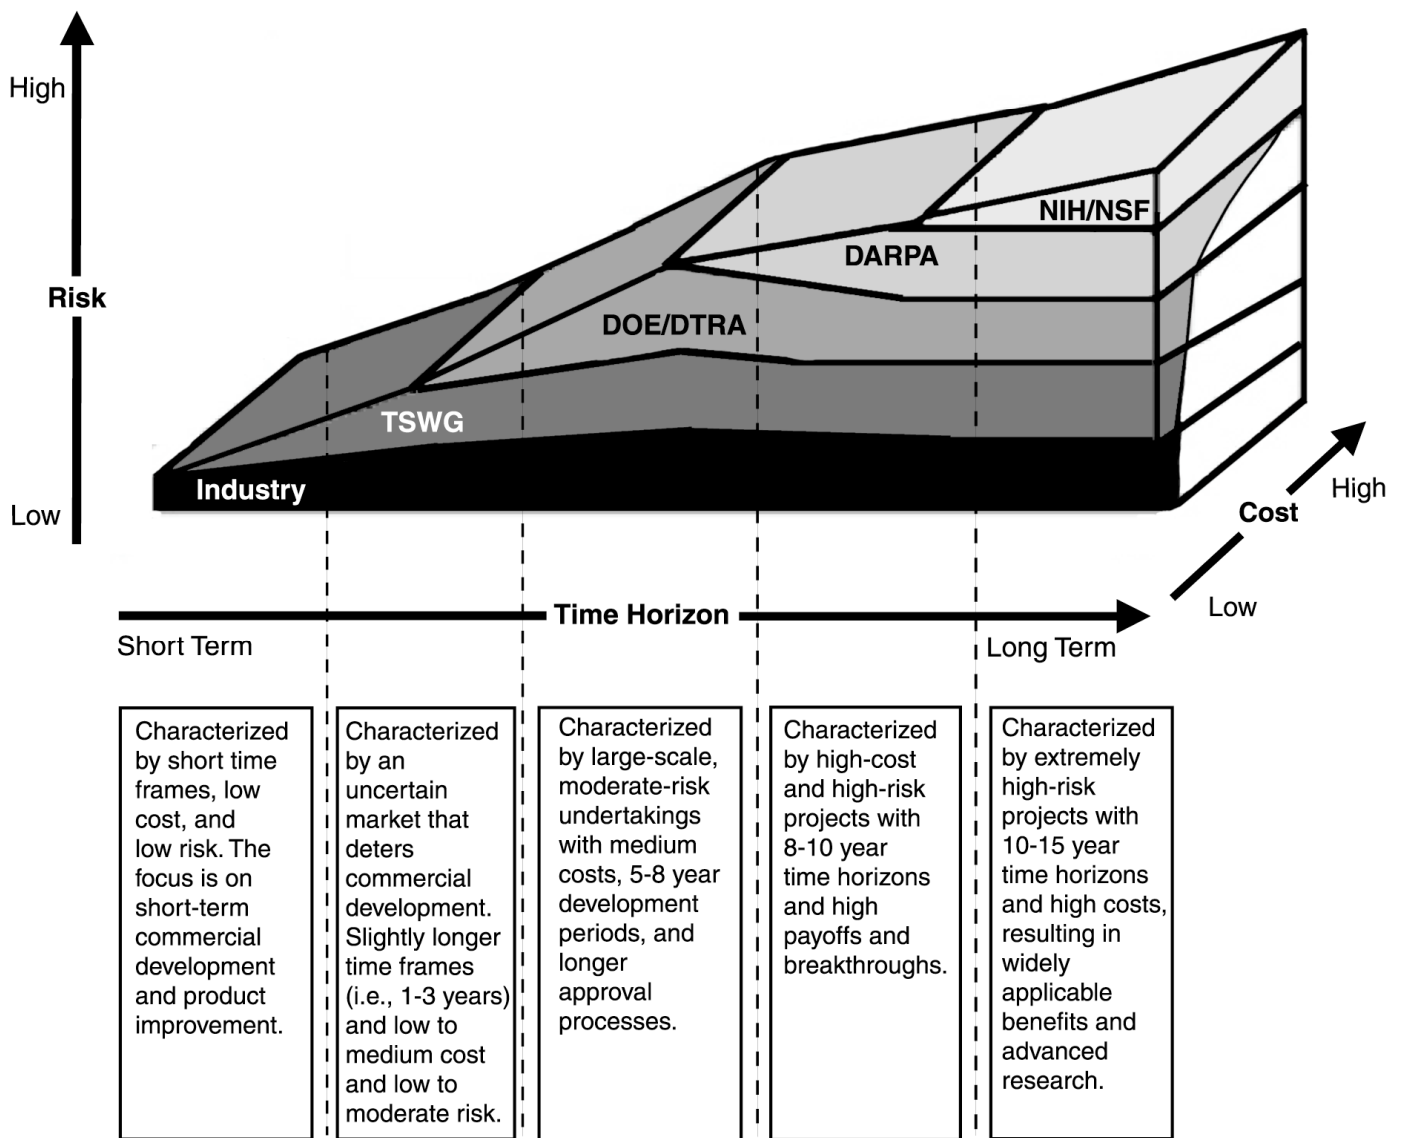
High

Risk

Low

NIH/NSF

DARPA

DOE/DTRA

TSWG

Industry

High

Cost

Low

Time Horizon

Short Term

Long Term

Characterized by short time frames, low cost, and low risk. The focus is on short-term commercial development and product improvement.

Characterized by an uncertain market that deters commercial development. Slightly longer time frames (i.e., 1-3 years) and low to medium cost and low to moderate risk.

Characterized by large-scale, moderate-risk undertakings with medium costs, 5-8 year development periods, and longer approval processes.

Characterized by high-cost and high-risk projects with 8-10 year time horizons and high payoffs and breakthroughs.

Characterized by extremely high-risk projects with 10-15 year time horizons and high costs, resulting in widely applicable benefits and advanced research.